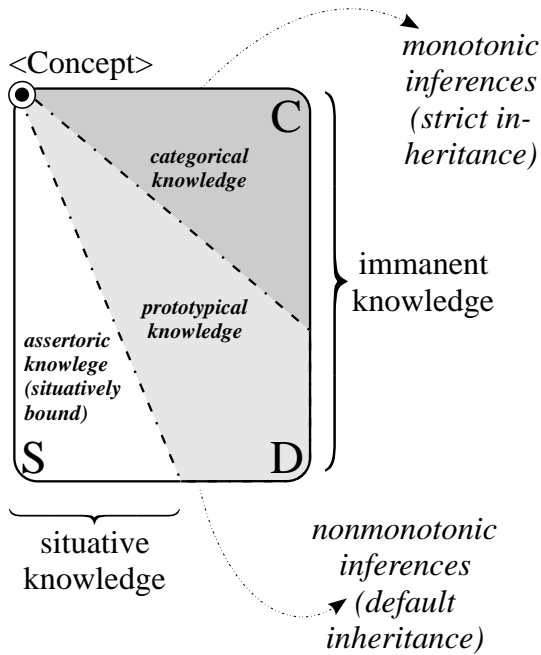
<Concept>

monotonic inferences (strict inheritance)

C

categorical knowledge

immanent knowledge

prototypical knowledge

assertoric knowlege (situatively bound)

S

D

situative knowledge

nonmonotonic inferences (default inheritance)